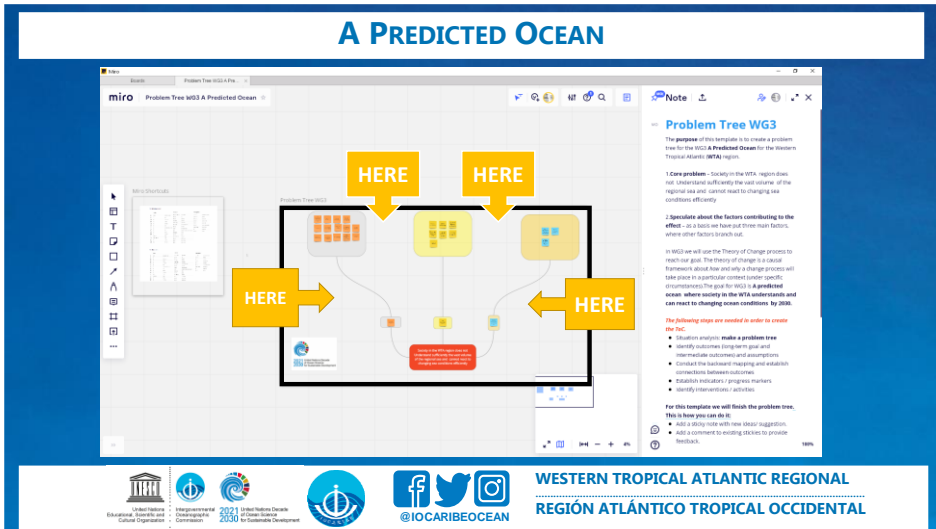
A PREDICTED OCEAN

Miro

Boards

Problem Tree WG3 A Pre...

miro Problem Tree WG3 A Predicted Ocean

Miro Shortcuts

Problem Tree WG3

HERE

HERE

HERE

HERE

Note

Problem Tree WG3

The purpose of this template is to create a problem tree for the WG3 A Predicted Ocean for the Western Tropical Atlantic (WTA) region.

1.Core problem – Society in the WTA region does not Understand sufficiently the vast volume of the regional sea and cannot react to changing sea conditions efficiently

2.Speculate about the factors contributing to the effect – as a basis we have put three main factors, where other factors branch out.

In WG3 we will use the Theory of Change process to reach our goal. The theory of change is a causal framework about how and why a change process will take place in a particular context (under specific circumstances).The goal for WG3 is A predicted ocean where society in the WTA understands and can react to changing ocean conditions by 2030.

The following steps are needed in order to create the ToC.

Situation analysis: make a problem tree
Identify outcomes (long-term goal and intermediate outcomes) and assumptions
Conduct the backward mapping and establish connections between outcomes
Establish indicators / progress markers
Identify interventions / activities

For this template we will finish the problem tree. This is how you can do it:

Add a sticky note with new ideas/ suggestion.
Add a comment to existing stickies to provide feedback.

100%

United Nations Educational, Scientific and Cultural Organization

Intergovernmental Oceanographic Commission

2021 2030 United Nations Decade of Ocean Science for Sustainable Development

@IOCARIBEOCEAN

WESTERN TROPICAL ATLANTIC REGIONAL

REGIÓN ATLÁNTICO TROPICAL OCCIDENTAL